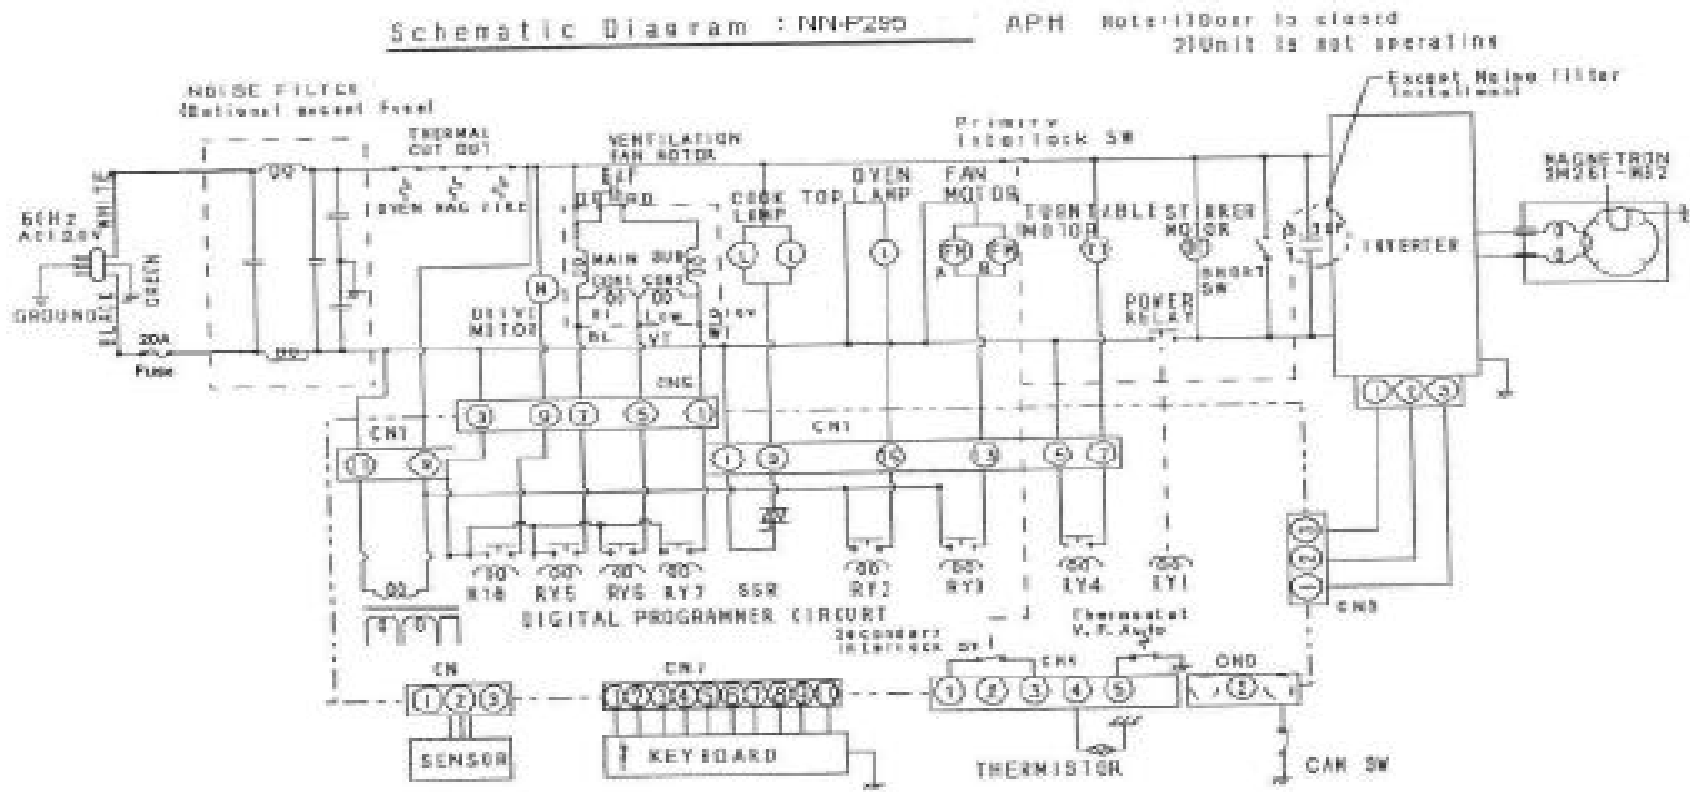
Schematic Diagram : NN-P295 APH Note:1)Door is closed 2)Unit is not operating

NOISE FILTER (Optional except fuse)

THERMAL CUT OUT

OVEN RAG FIRE

VENTILATION FAN MOTOR

E/F BOARD

MAIN SUB

CONT CONT

Hi Low

BL VT

Disy WT

COOK TOP LAMP

OVEN LAMP

FAN MOTOR

FM FM

A B

Primary Interlock SW

TURNTABLE MOTOR

STIRRER MOTOR

SHORT SW

POWER RELAY

Except Noise filter Installment

INVERTER

MAGNETRON 2M261-M32

60Hz AC120V

WHITE

GREEN

BLACK

GROUND

20A Fuse

DRIVE MOTOR

M

CN6

CN1

CN1

3 9 7 5 1

11 9

1 2 10 3 6 7

RY8 RY5 RY6 RY7 SSR RY2 RY3 RY4 RY1

DIGITAL PROGRAMMER CIRCUIT

Secondary Interlock SW

Thermostat V.P. Auto

CN4

OND

CN

1 2 3

CN7

1 2 3 4 5

SENSOR

KEYBOARD

THERMISTOR

CAN SW

CN3

1 2 3